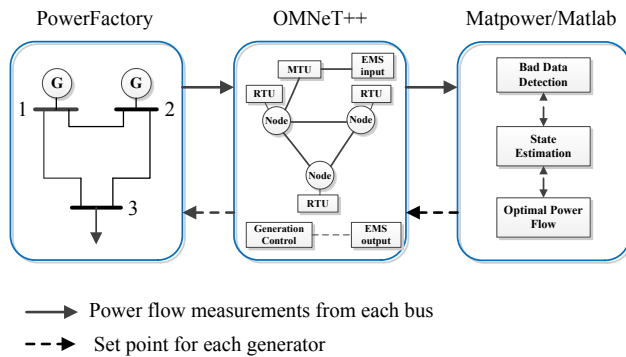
PowerFactory

OMNeT++

Matpower/Matlab

G

G

1

2

3

MTU

EMS input

RTU

RTU

Node

Node

Node

RTU

Generation Control

EMS output

Bad Data Detection

State Estimation

Optimal Power Flow

Power flow measurements from each bus

Set point for each generator